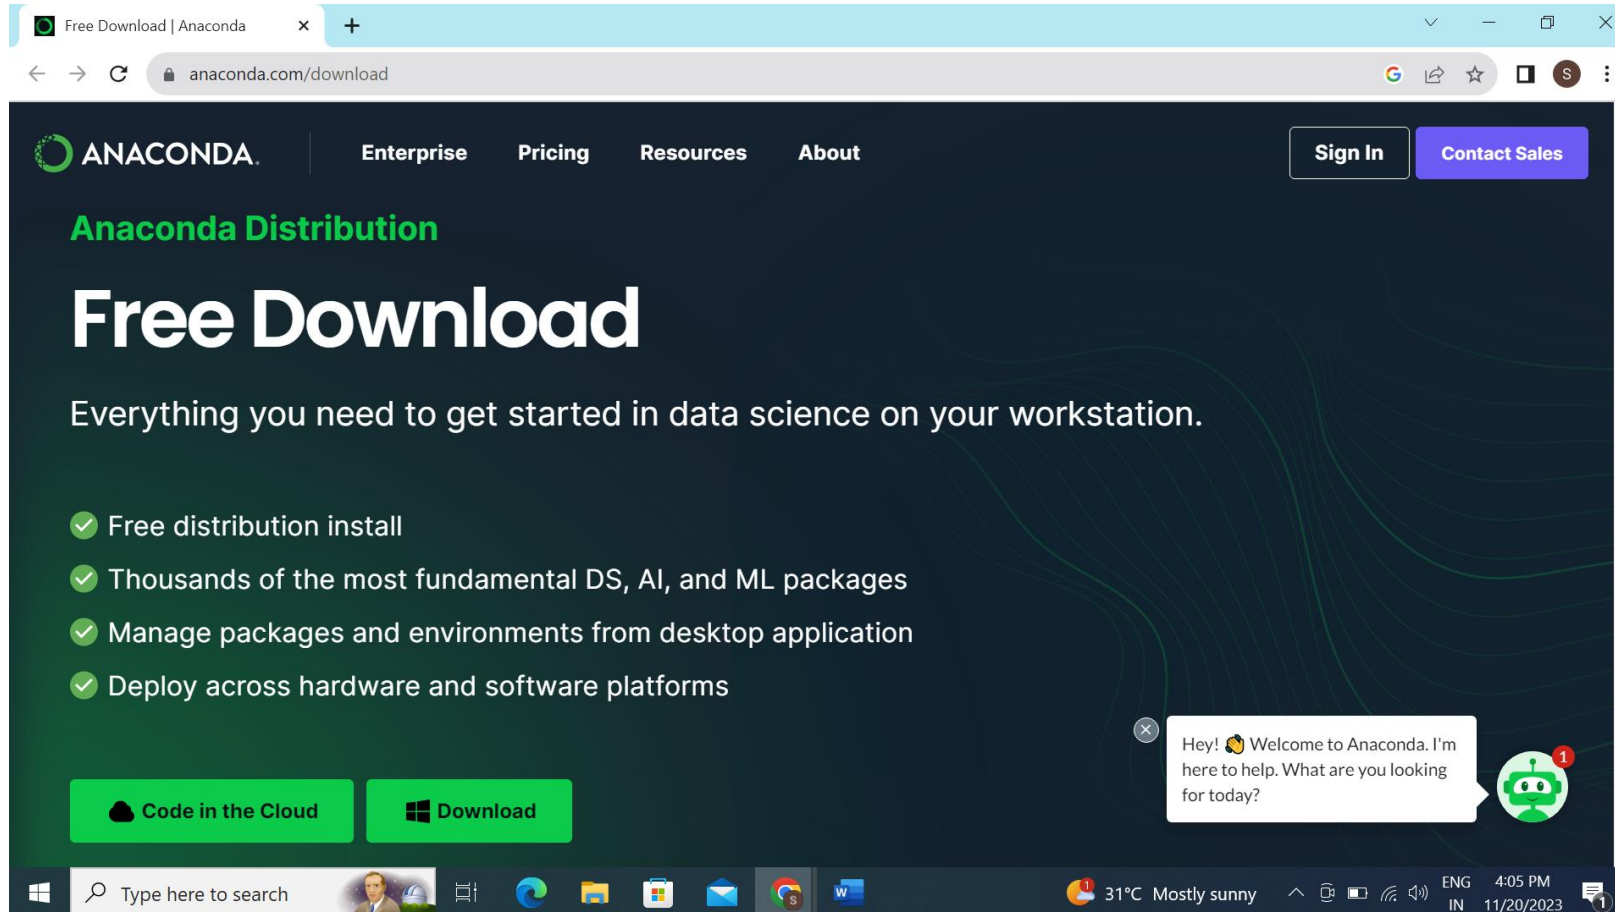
Free Download | Anaconda

anaconda.com/download

ANACONDA.

Enterprise

Pricing

Resources

About

Sign In

Contact Sales

Anaconda Distribution

Free Download

Everything you need to get started in data science on your workstation.

Free distribution install

Thousands of the most fundamental DS, AI, and ML packages

Manage packages and environments from desktop application

Deploy across hardware and software platforms

Code in the Cloud

Download

Hey! 👋 Welcome to Anaconda. I'm here to help. What are you looking for today?

1

Type here to search

31°C Mostly sunny

ENG IN

4:05 PM 11/20/2023

1